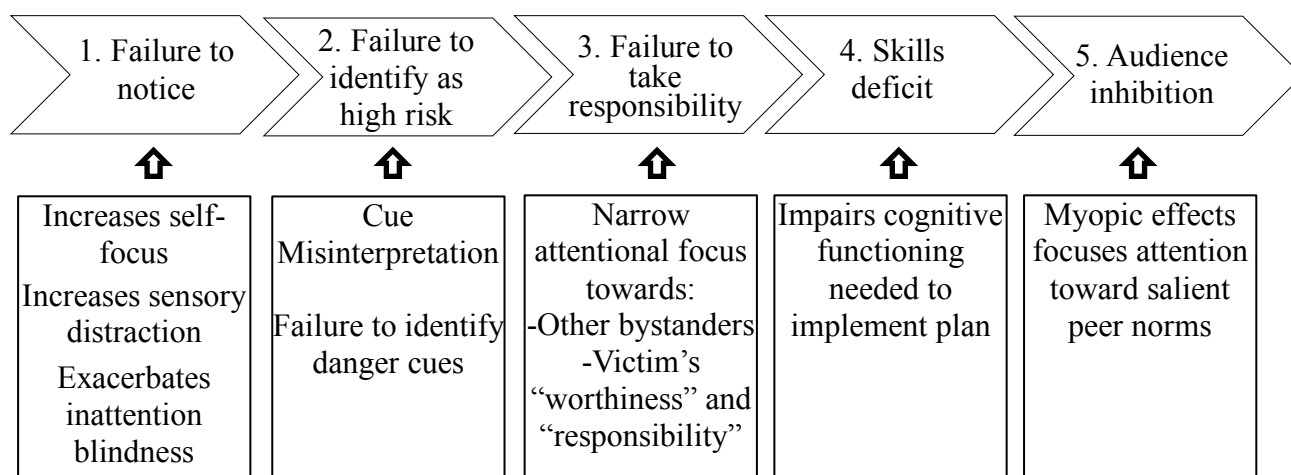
1. Failure to notice

2. Failure to identify as high risk

3. Failure to take responsibility

4. Skills deficit

5. Audience inhibition

Increases self-focus

Increases sensory distraction

Exacerbates inattention blindness

Cue Misinterpretation

Failure to identify danger cues

Narrow attentional focus towards:
-Other bystanders
-Victim's "worthiness" and "responsibility"

Impairs cognitive functioning needed to implement plan

Myopic effects focuses attention toward salient peer norms